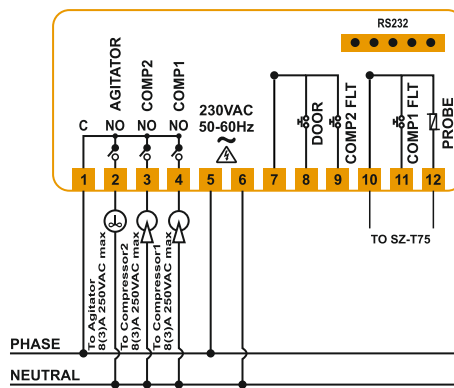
RS232

C NO NO NO
AGITATOR COMP2 COMP1

230VAC
50-60Hz
~

DOOR COMP2 FLT COMP1 FLT PROBE

1 2 3 4 5 6 7 8 9 10 11 12

TO SZ-T75

To Agitator
8(3)A 250VAC max

To Compressor2
8(3)A 250VAC max

To Compressor1
8(3)A 250VAC max

PHASE
NEUTRAL